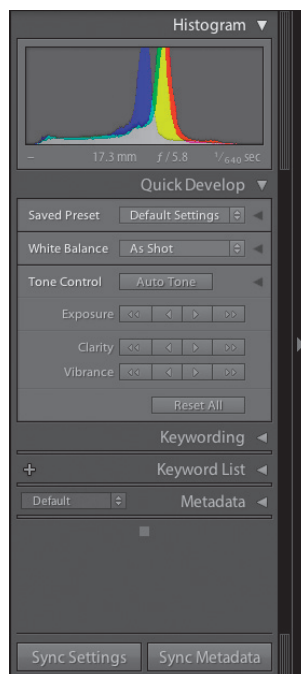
Histogram ▼

–  17.3 mm  $f$ / 5.8  $^1/_{640}$ sec

Quick Develop ▼

Saved Preset  Default Settings

White Balance  As Shot

Tone Control  Auto Tone

Exposure

Clarity

Vibrance

Reset All

Keywording ◄

+  Keyword List ◄

Default  Metadata ◄

Sync Settings  Sync Metadata